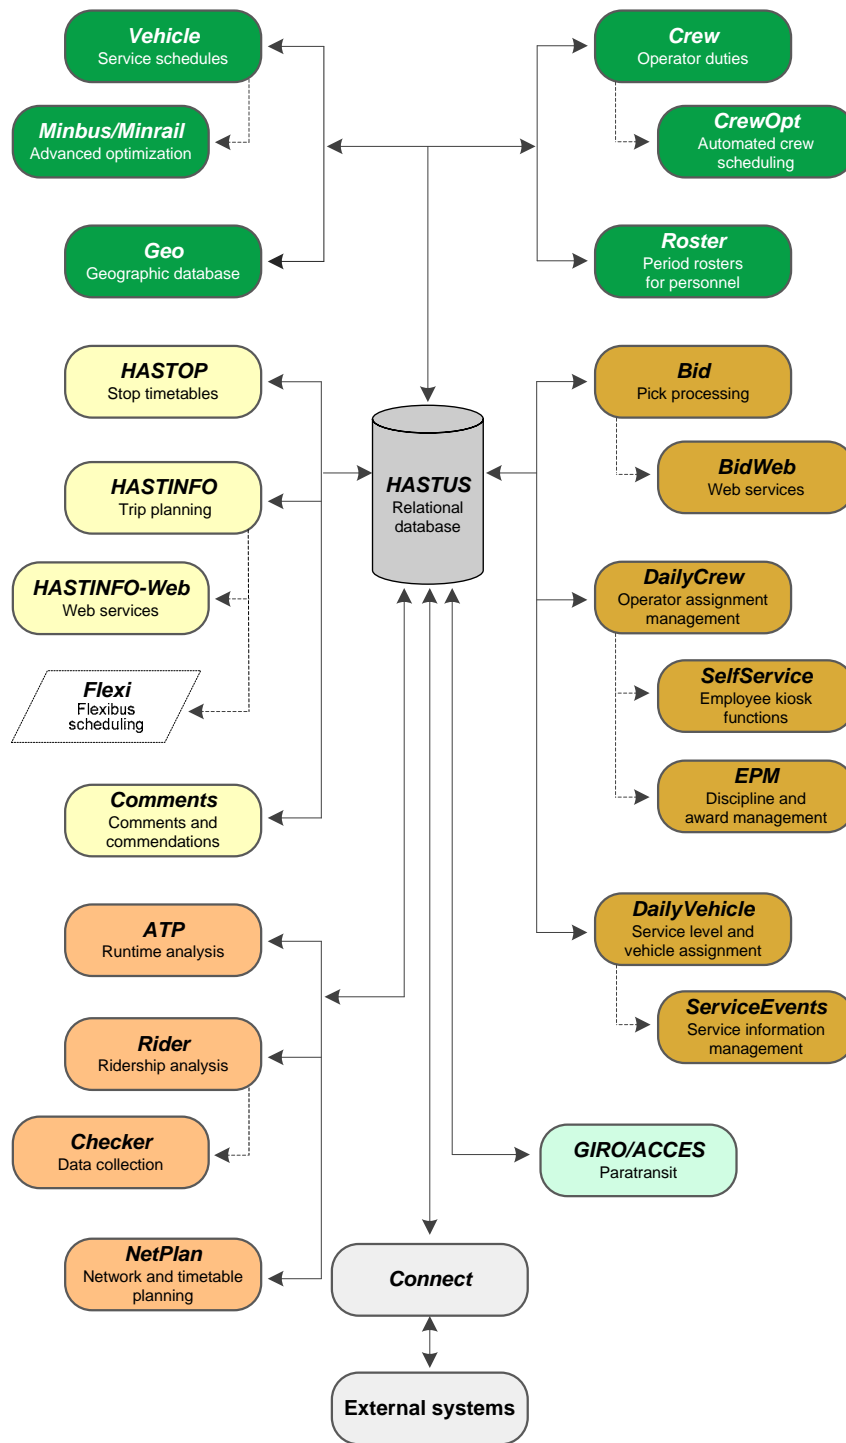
Vehicle
Service schedules

Minbus/Minrail
Advanced optimization

Geo
Geographic database

Crew
Operator duties

CrewOpt
Automated crew scheduling

Roster
Period rosters for personnel

HASTOP
Stop timetables

HASTINFO
Trip planning

HASTINFO-Web
Web services

Flexi
Flexibus scheduling

Comments
Comments and commendations

HASTUS
Relational database

Bid
Pick processing

BidWeb
Web services

DailyCrew
Operator assignment management

SelfService
Employee kiosk functions

EPM
Discipline and award management

DailyVehicle
Service level and vehicle assignment

ServiceEvents
Service information management

ATP
Runtime analysis

Rider
Ridership analysis

Checker
Data collection

NetPlan
Network and timetable planning

GIRO/ACCES
Paratransit

Connect

External systems